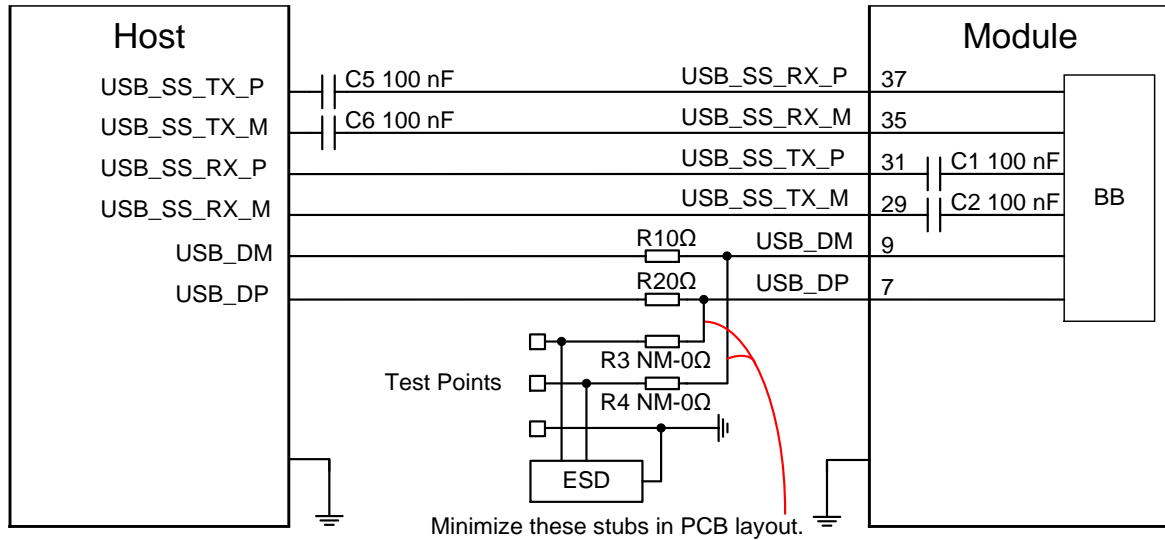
Host

USB_SS_TX_P
USB_SS_TX_M
USB_SS_RX_P
USB_SS_RX_M
USB_DM
USB_DP

C5 100 nF
C6 100 nF

USB_SS_RX_P
USB_SS_RX_M
USB_SS_TX_P
USB_SS_TX_M
R1 0Ω
USB_DM
R2 0Ω
USB_DP

R3 NM-0Ω
Test Points
R4 NM-0Ω

ESD

Minimize these stubs in PCB layout.

Module

37
35
31
29
9
7

C1 100 nF
C2 100 nF

BB